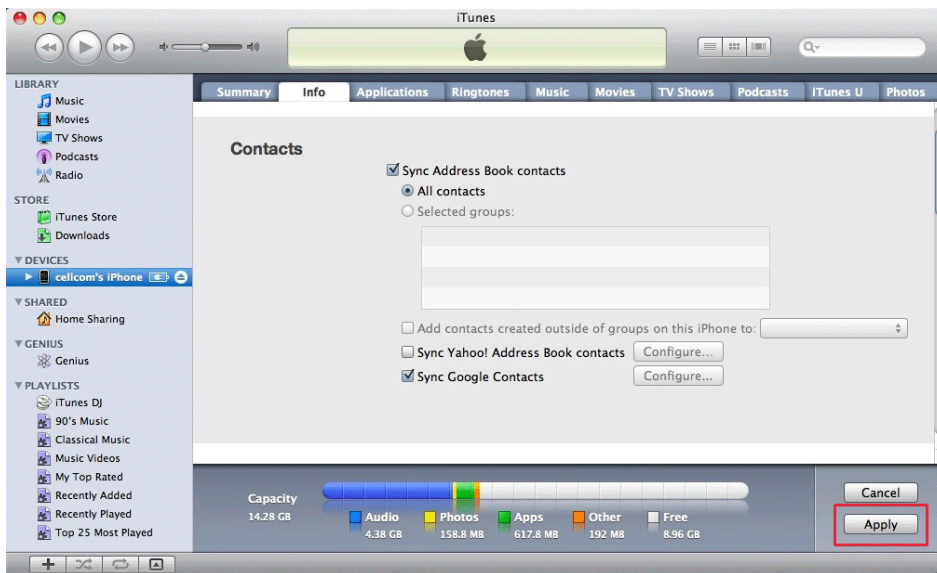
iTunes

LIBRARY
Music
Movies
TV Shows
Podcasts
Radio

STORE
iTunes Store
Downloads

▼DEVICES
cellcom's iPhone

▼SHARED
Home Sharing

▼GENIUS
Genius

▼PLAYLISTS
iTunes DJ
90's Music
Classical Music
Music Videos
My Top Rated
Recently Added
Recently Played
Top 25 Most Played

Summary | Info | Applications | Ringtones | Music | Movies | TV Shows | Podcasts | iTunes U | Photos

Contacts

Sync Address Book contacts
All contacts
Selected groups:

Add contacts created outside of groups on this iPhone to:
Sync Yahoo! Address Book contacts Configure...
Sync Google Contacts Configure...

Capacity
14.28 GB
Audio 4.38 GB
Photos 158.8 MB
Apps 617.8 MB
Other 192 MB
Free 8.96 GB

Cancel
Apply